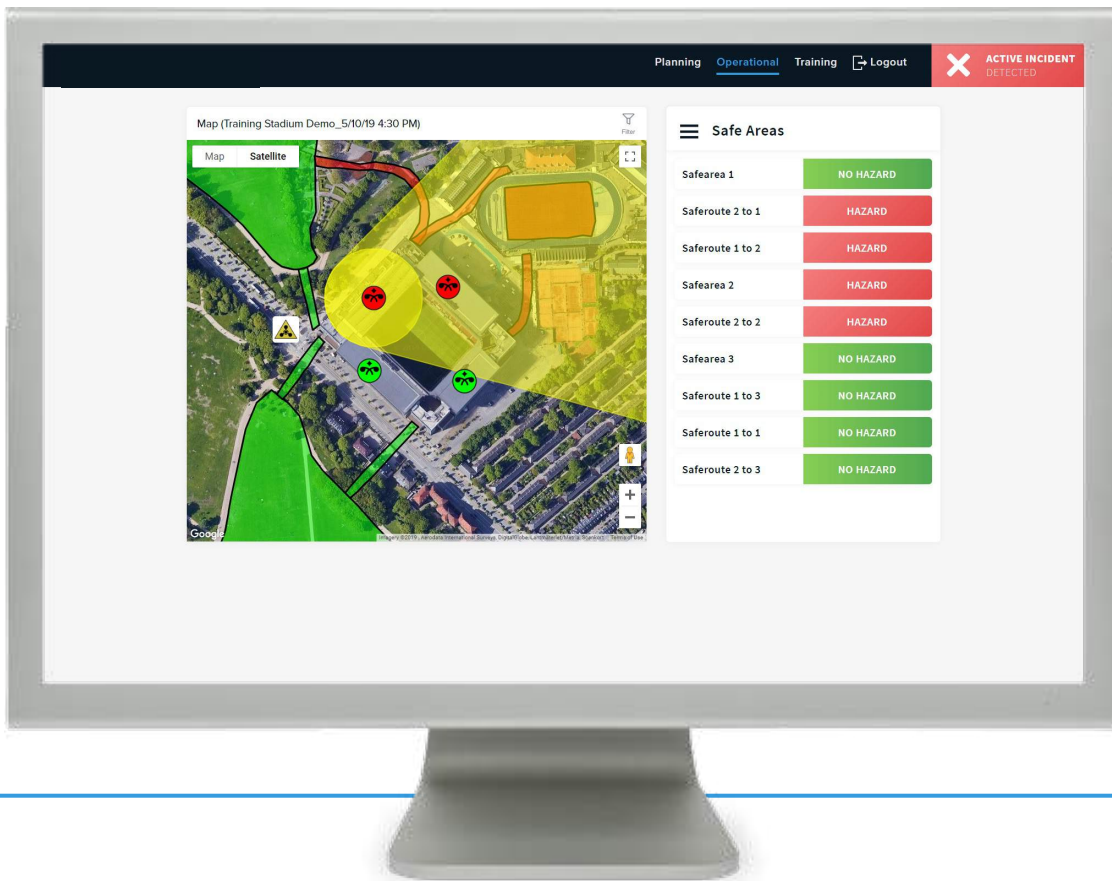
Planning Operational Training Logout

ACTIVE INCIDENT
DETECTED

Map (Training Stadium Demo_5/10/19 4:30 PM)

Filter

Map Satellite

+
−

Google

Imagery ©2019 , Aerodata International Surveys, DigitalGlobe, Landsat / Copernicus, Map data ©2019 Terms of Use

Safe Areas

| | |
|---|---|
| Safearea 1 | NO HAZARD |
| Saferoute 2 to 1 | HAZARD |
| Saferoute 1 to 2 | HAZARD |
| Safearea 2 | HAZARD |
| Saferoute 2 to 2 | HAZARD |
| Safearea 3 | NO HAZARD |
| Saferoute 1 to 3 | NO HAZARD |
| Saferoute 1 to 1 | NO HAZARD |
| Saferoute 2 to 3 | NO HAZARD |